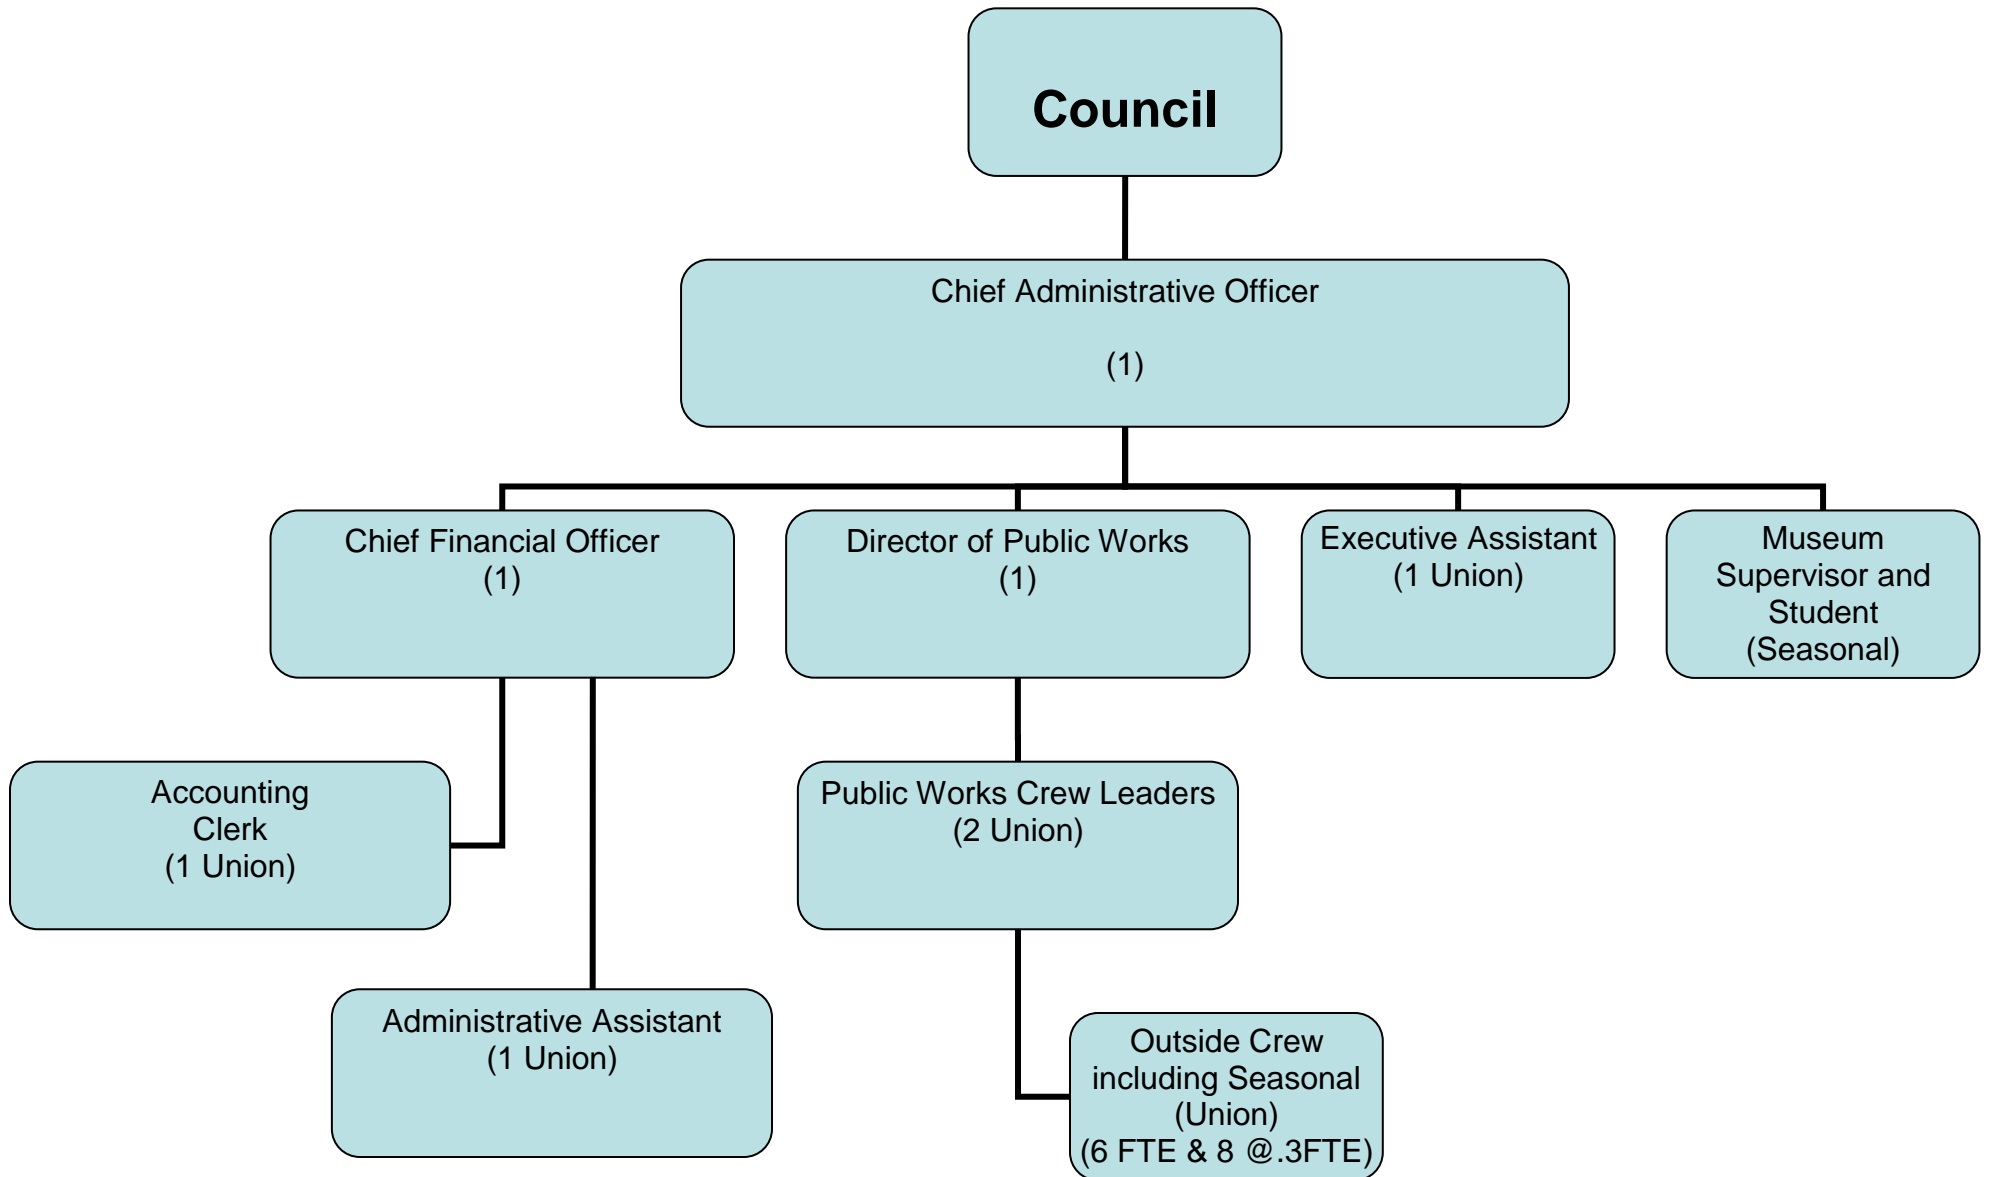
Council

Chief Administrative Officer

(1)

Chief Financial Officer
(1)

Director of Public Works
(1)

Executive Assistant
(1 Union)

Museum Supervisor and Student
(Seasonal)

Accounting Clerk
(1 Union)

Administrative Assistant
(1 Union)

Public Works Crew Leaders
(2 Union)

Outside Crew including Seasonal
(Union)
(6 FTE & 8 @.3FTE)